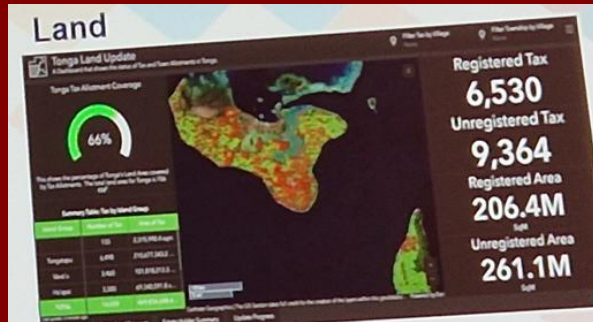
Land

Tonga Land Update

A Dashboard that shows the status of Tax and Town Allotments in Tonga.

Filter Tax by Village

Filter Ownership by Village

Tonga Tax Allotment Coverage

66%

This shows the percentage of Tonga's Land Area covered by Tax Allotments. The total land area for Tonga is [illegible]

Summary Table: Tax by Island Group

| Island Group | Number of Tax | Area of Tax |
|---|---|---|
| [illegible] | 155 | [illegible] |
| Tongatapu | 6,490 | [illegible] |
| Vava'u | 3,460 | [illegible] |
| Ha'apai | 3,355 | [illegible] |
| TOTAL | 15,579 | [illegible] |

Registered Tax
6,530
Unregistered Tax
9,364
Registered Area
206.4M
SqM
Unregistered Area
261.1M
SqM

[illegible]

From Update Summary

Update Progress